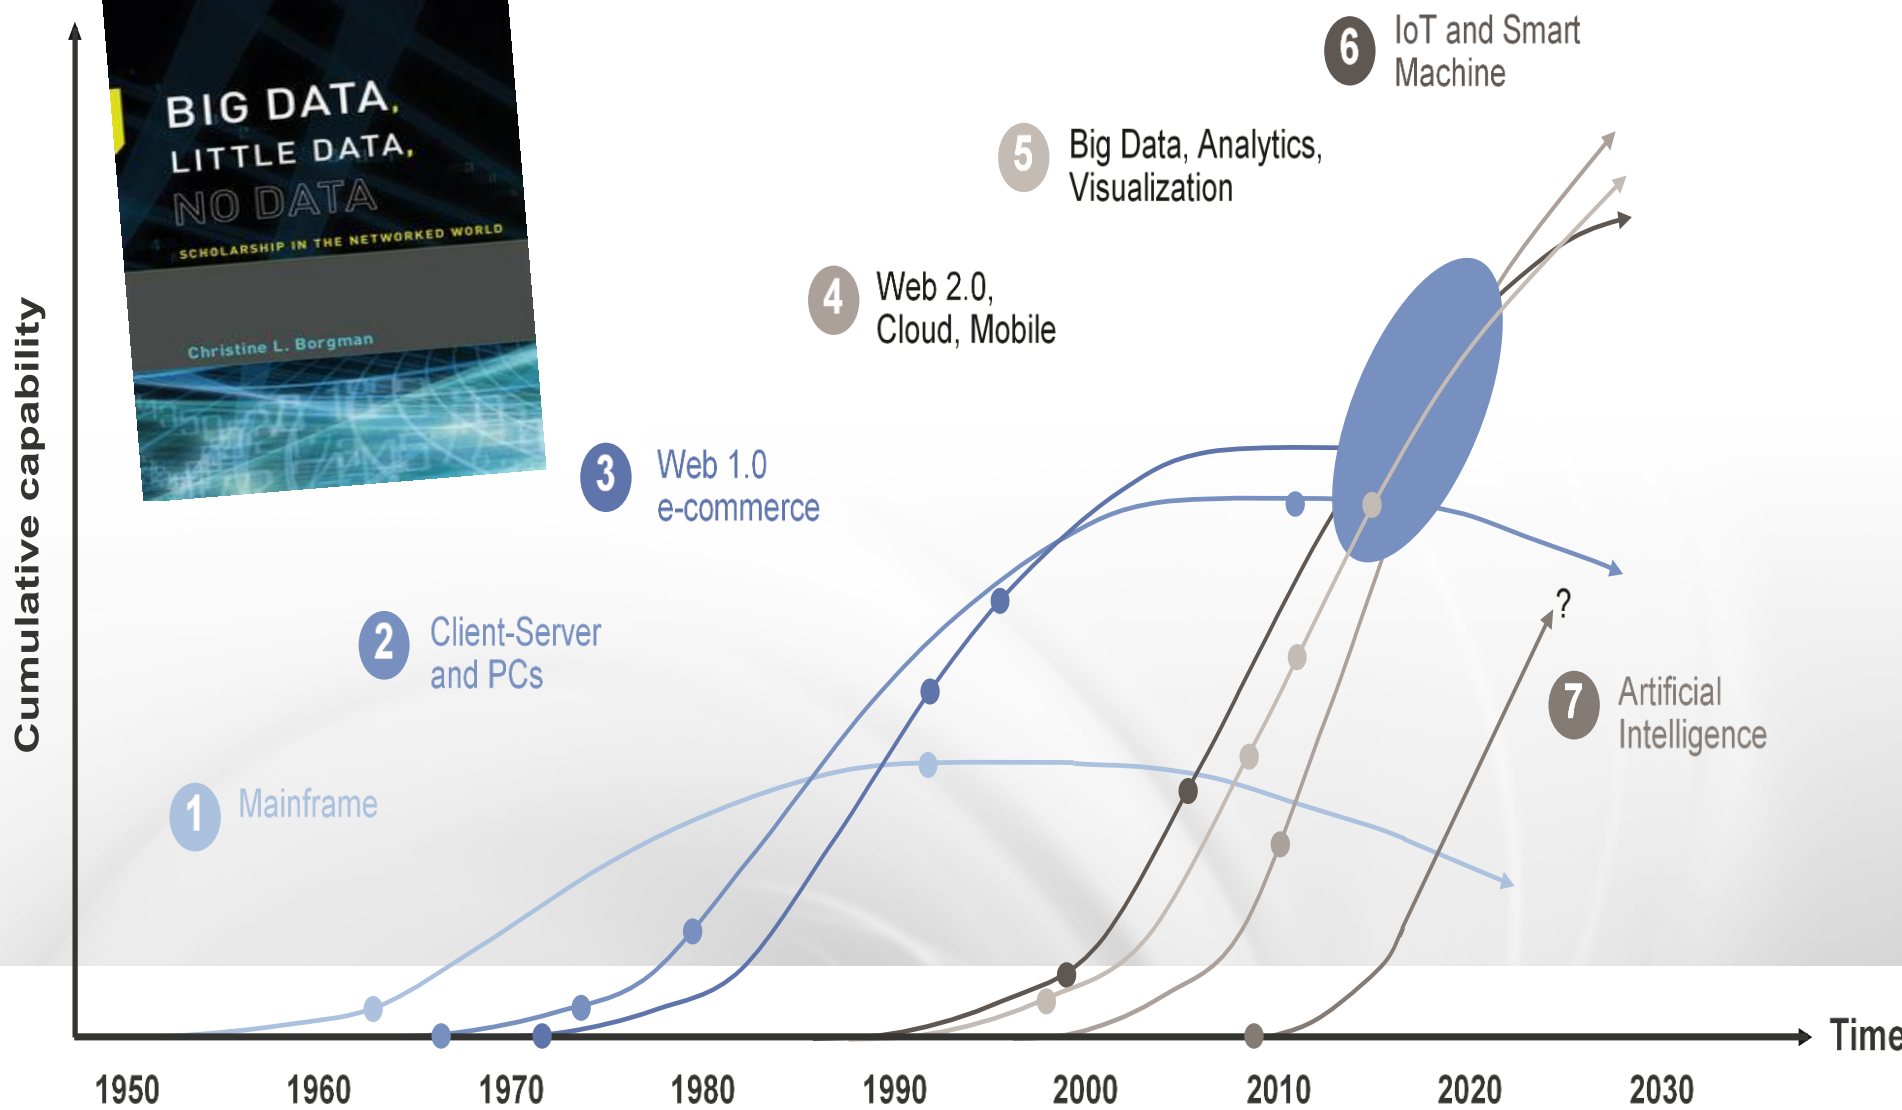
BIG DATA,
LITTLE DATA,
NO DATA
SCHOLARSHIP IN THE NETWORKED WORLD
Christine L. Borgman

6 IoT and Smart Machine

5 Big Data, Analytics, Visualization

4 Web 2.0, Cloud, Mobile

3 Web 1.0 e-commerce

2 Client-Server and PCs

1 Mainframe

7 Artificial Intelligence

?

Cumulative capability

Time

1950 1960 1970 1980 1990 2000 2010 2020 2030